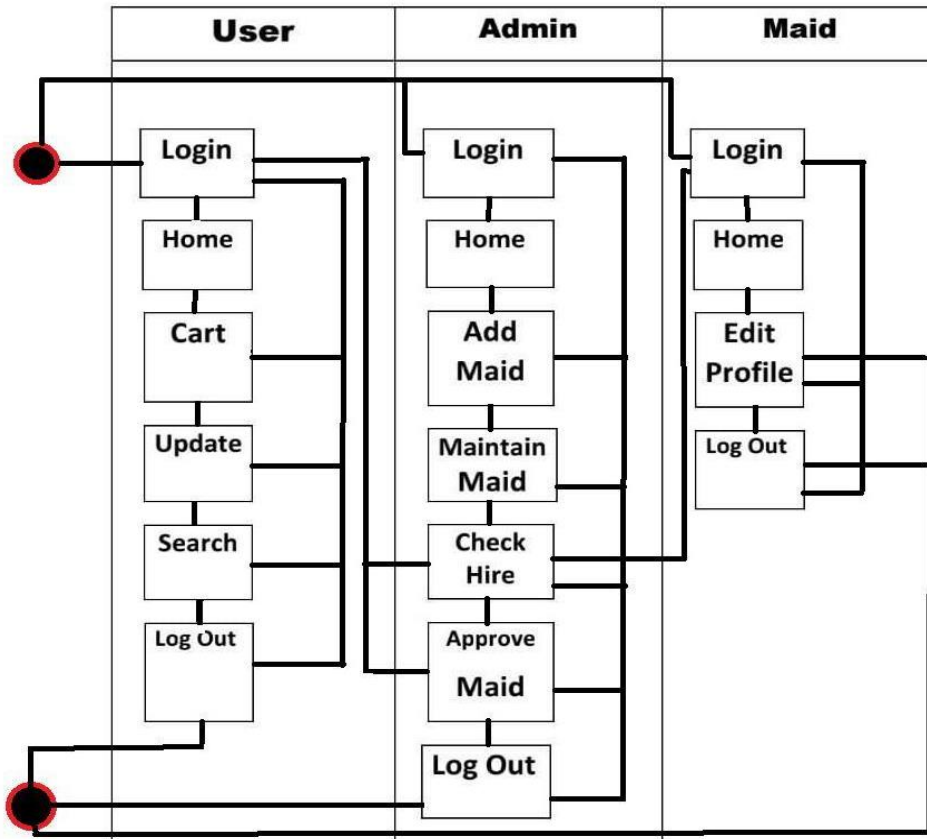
| User | Admin | Maid |
|---|---|---|
| Login | Login | Login |
| Home | Home | Home |
| Cart | Add Maid | Edit Profile |
| Update | Maintain Maid | Log Out |
| Search | Check Hire | |
| Log Out | Approve Maid | |
| | Log Out | |